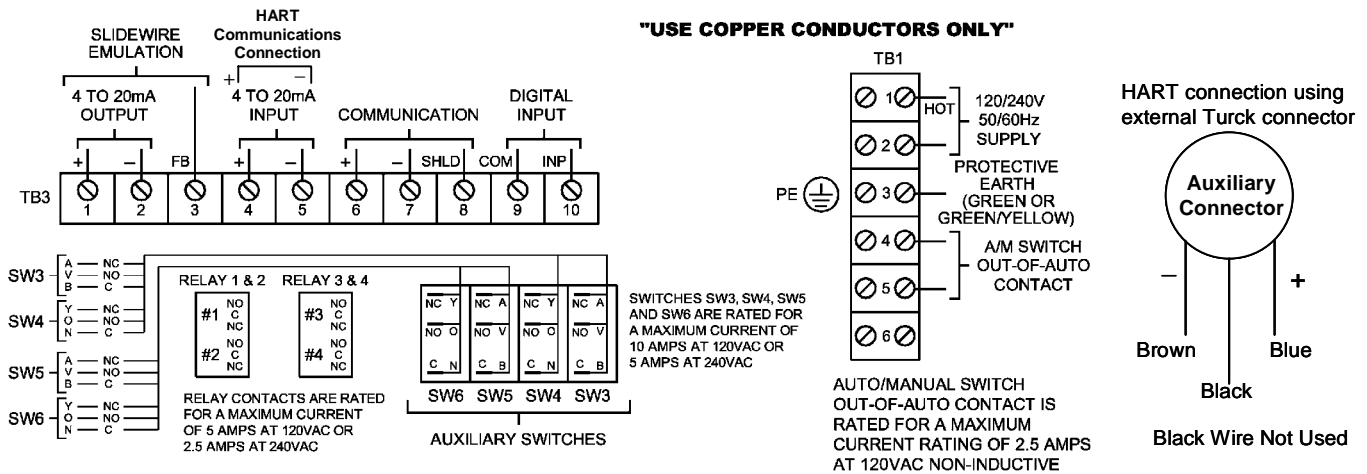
SLIDEWIRE EMULATION

HART Communications Connection

+ –

4 TO 20mA OUTPUT

4 TO 20mA INPUT

COMMUNICATION

DIGITAL INPUT

+ – FB + – + – SHLD COM INP

TB3 1 2 3 4 5 6 7 8 9 10

SW3 A NC V NO B C

SW4 Y NC O NO N C

SW5 A NC V NO B C

SW6 Y NC O NO N C

RELAY 1 & 2

#1 NO C NC

#2 NO C NC

RELAY 3 & 4

#3 NO C NC

#4 NO C NC

RELAY CONTACTS ARE RATED FOR A MAXIMUM CURRENT OF 5 AMPS AT 120VAC OR 2.5 AMPS AT 240VAC

NC Y NC A NC Y NC A

NO O NO V NO O NO V

C N C B C N C B

SW6 SW5 SW4 SW3

AUXILIARY SWITCHES

SWITCHES SW3, SW4, SW5 AND SW6 ARE RATED FOR A MAXIMUM CURRENT OF 10 AMPS AT 120VAC OR 5 AMPS AT 240VAC

"USE COPPER CONDUCTORS ONLY"

TB1

1 HOT 120/240V 50/60Hz SUPPLY

2

PE 3 PROTECTIVE EARTH (GREEN OR GREEN/YELLOW)

4 A/M SWITCH OUT-OF-AUTO CONTACT

5

6

AUTO/MANUAL SWITCH OUT-OF-AUTO CONTACT IS RATED FOR A MAXIMUM CURRENT RATING OF 2.5 AMPS AT 120VAC NON-INDUCTIVE

HART connection using external Turck connector

Auxiliary Connector

– +

Brown Blue

Black

Black Wire Not Used